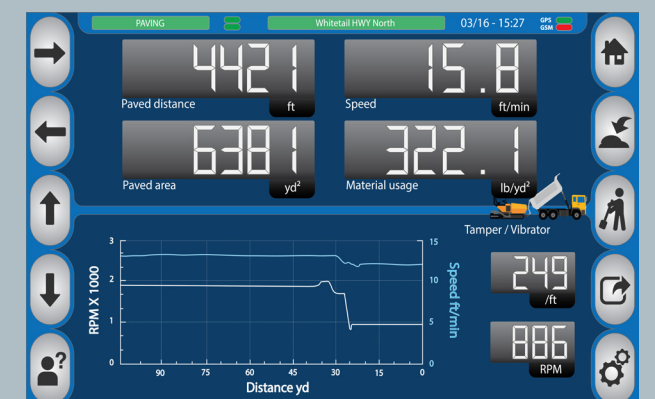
PAVING

Whitetail HWY North

03/16 - 15:27

GPS
GSM

4421
Paved distance
ft

15.8
Speed
ft/min

6381
Paved area
yd²

322.1
Material usage
lb/yd²

Tamper / Vibrator

RPM X 1000

3
2
1
0

15
10
5
0

Speed ft/min

90 75 60 45 30 15 0

Distance yd

249
/ft

886
RPM